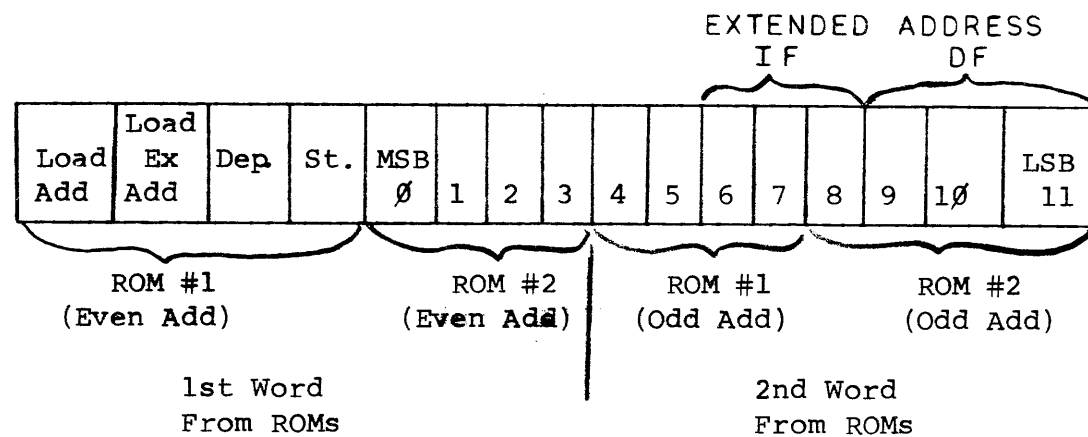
EXTENDED ADDRESS
IF
DF

| Load Add | Load Ex Add | Dep. | St. | MSB Ø | 1 | 2 | 3 | 4 | 5 | 6 | 7 | 8 | 9 | 1Ø | LSB 11 |
|---|---|---|---|---|---|---|---|---|---|---|---|---|---|---|---|

ROM #1
(Even Add)

ROM #2
(Even Add)

ROM #1
(Odd Add)

ROM #2
(Odd Add)

1st Word
From ROMs

2nd Word
From ROMs